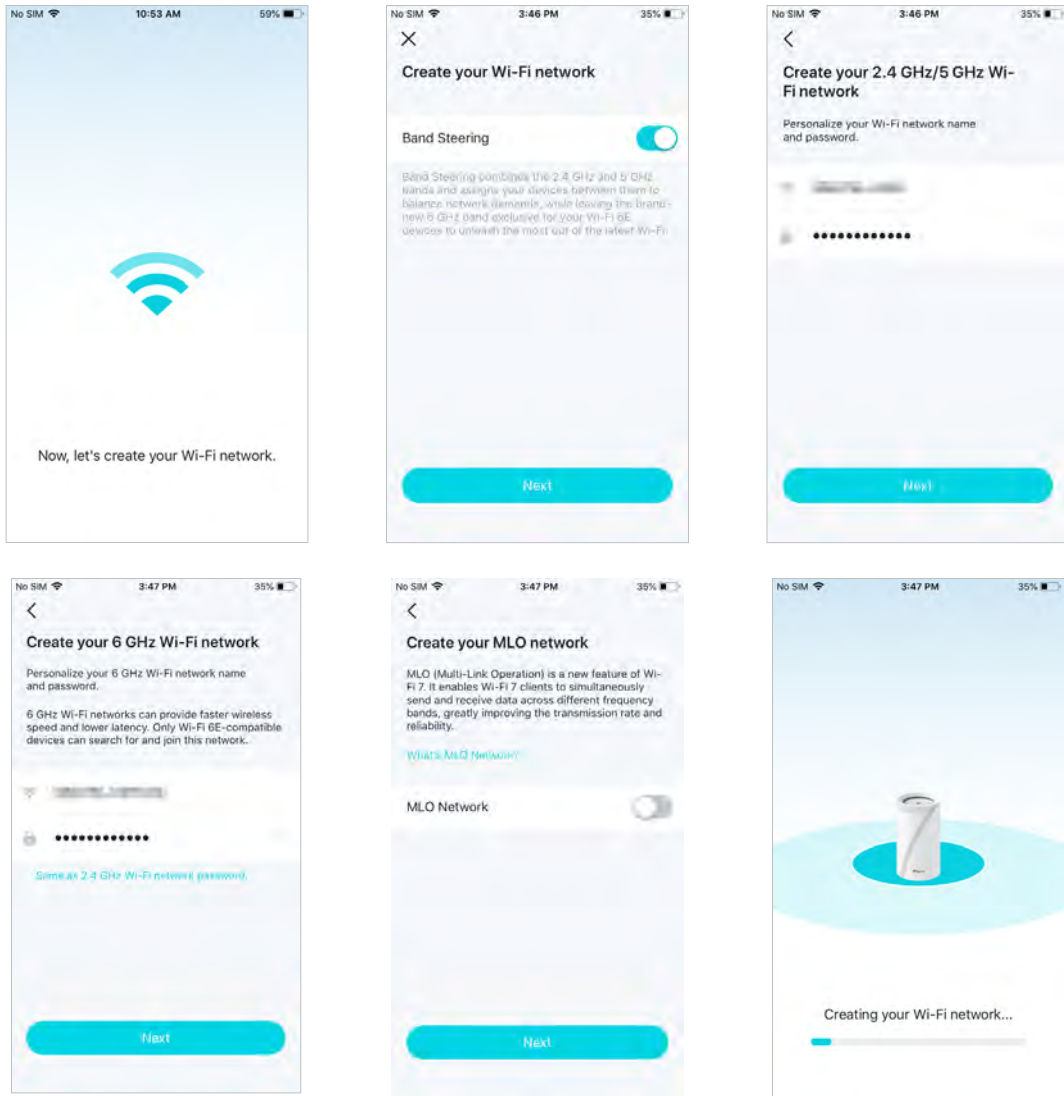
No SIM 10:53 AM 59%

Now, let's create your Wi-Fi network.

No SIM 3:46 PM 35%

Create your Wi-Fi network

Band Steering

Band Steering combines the 2.4 GHz and 5 GHz bands and assigns your devices between them to balance network demands, while leaving the brand-new 6 GHz band exclusive for your Wi-Fi 6E devices to unleash the most out of the latest Wi-Fi

Next

No SIM 3:46 PM 35%

Create your 2.4 GHz/5 GHz Wi-Fi network

Personalize your Wi-Fi network name and password.

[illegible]

•••••••••••••

Next

No SIM 3:47 PM 35%

Create your 6 GHz Wi-Fi network

Personalize your 6 GHz Wi-Fi network name and password.

6 GHz Wi-Fi networks can provide faster wireless speed and lower latency. Only Wi-Fi 6E-compatible devices can search for and join this network.

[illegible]

•••••••••••••

Same as 2.4 GHz Wi-Fi network password.

Next

No SIM 3:47 PM 35%

Create your MLO network

MLO (Multi-Link Operation) is a new feature of Wi-Fi 7. It enables Wi-Fi 7 clients to simultaneously send and receive data across different frequency bands, greatly improving the transmission rate and reliability.

What's MLO Network?

MLO Network

Next

No SIM 3:47 PM 35%

Creating your Wi-Fi network...